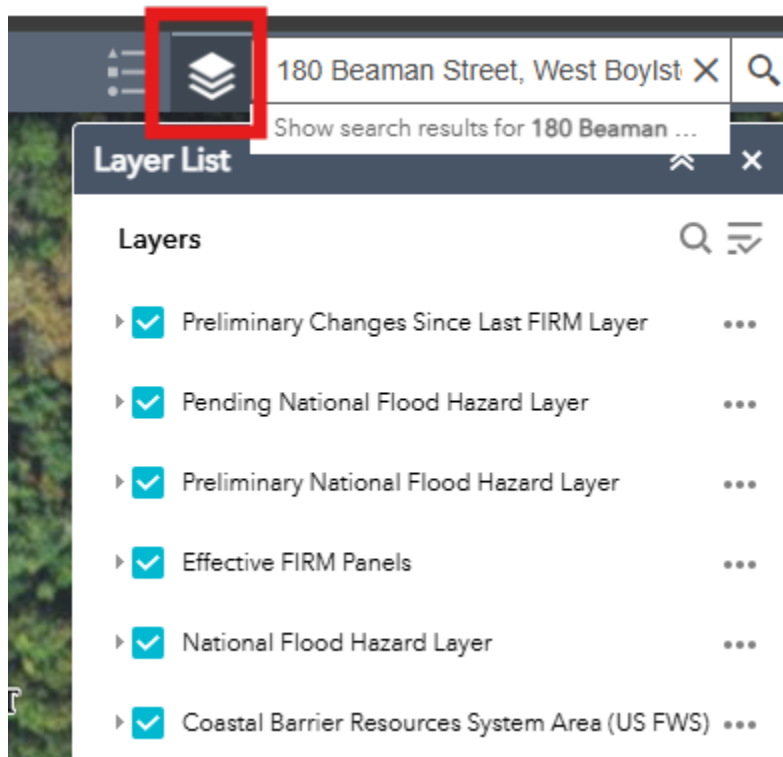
180 Beaman Street, West Boylst

Show search results for **180 Beaman ...**

Layer List

Layers

Preliminary Changes Since Last FIRM Layer

Pending National Flood Hazard Layer

Preliminary National Flood Hazard Layer

Effective FIRM Panels

National Flood Hazard Layer

Coastal Barrier Resources System Area (US FWS)